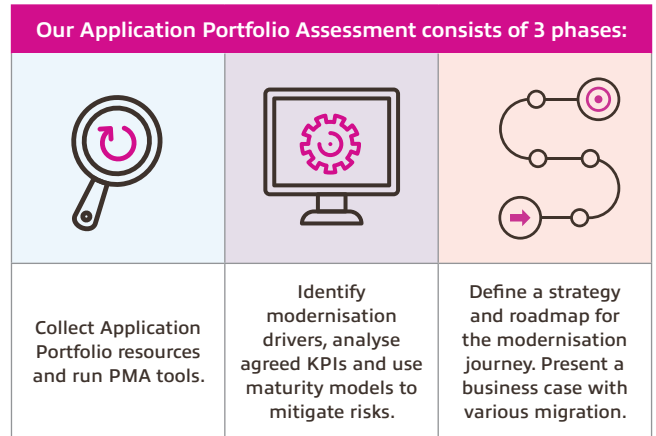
Our Application Portfolio Assessment consists of 3 phases:

Collect Application Portfolio resources and run PMA tools.

Identify modernisation drivers, analyse agreed KPIs and use maturity models to mitigate risks.

Define a strategy and roadmap for the modernisation journey. Present a business case with various migration.